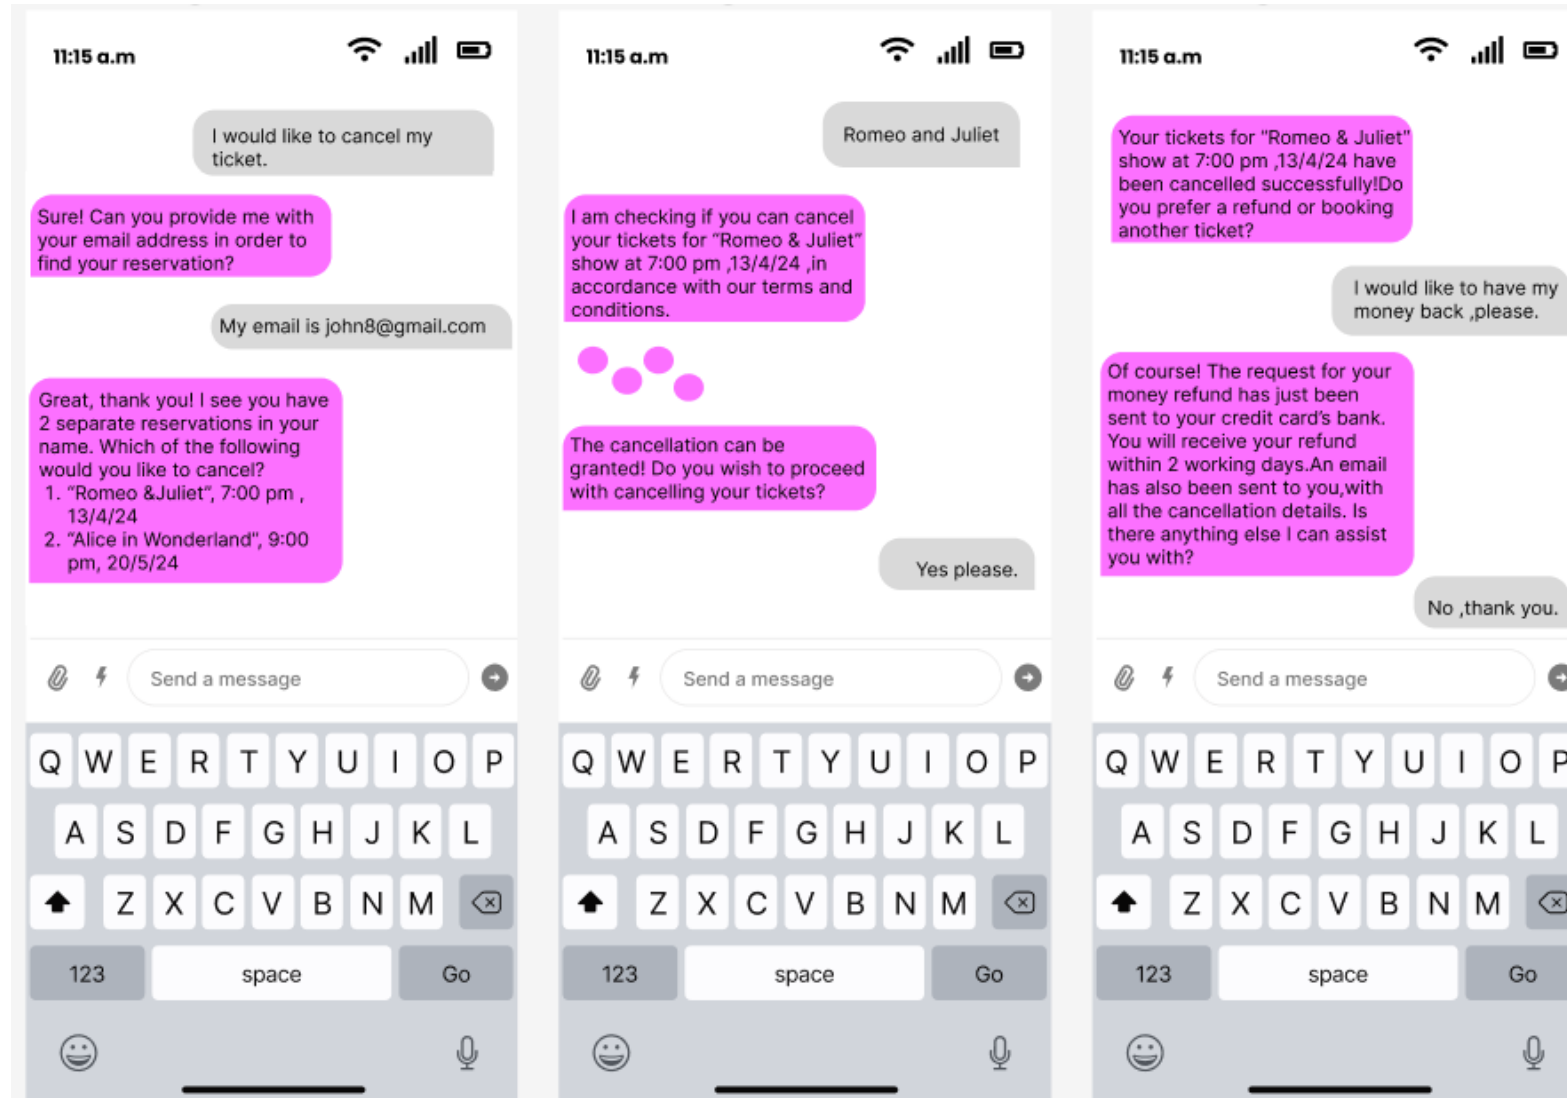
11:15 a.m

I would like to cancel my ticket.

Sure! Can you provide me with your email address in order to find your reservation?

My email is john8@gmail.com

Great, thank you! I see you have 2 separate reservations in your name. Which of the following would you like to cancel?
1. "Romeo &Juliet", 7:00 pm , 13/4/24
2. "Alice in Wonderland", 9:00 pm, 20/5/24

Send a message

Q W E R T Y U I O P
A S D F G H J K L
Z X C V B N M
123 space Go

11:15 a.m

Romeo and Juliet

I am checking if you can cancel your tickets for "Romeo & Juliet" show at 7:00 pm ,13/4/24 ,in accordance with our terms and conditions.

The cancellation can be granted! Do you wish to proceed with cancelling your tickets?

Yes please.

Send a message

Q W E R T Y U I O P
A S D F G H J K L
Z X C V B N M
123 space Go

11:15 a.m

Your tickets for "Romeo & Juliet" show at 7:00 pm ,13/4/24 have been cancelled successfully!Do you prefer a refund or booking another ticket?

I would like to have my money back ,please.

Of course! The request for your money refund has just been sent to your credit card's bank. You will receive your refund within 2 working days.An email has also been sent to you,with all the cancellation details. Is there anything else I can assist you with?

No ,thank you.

Send a message

Q W E R T Y U I O P
A S D F G H J K L
Z X C V B N M
123 space Go